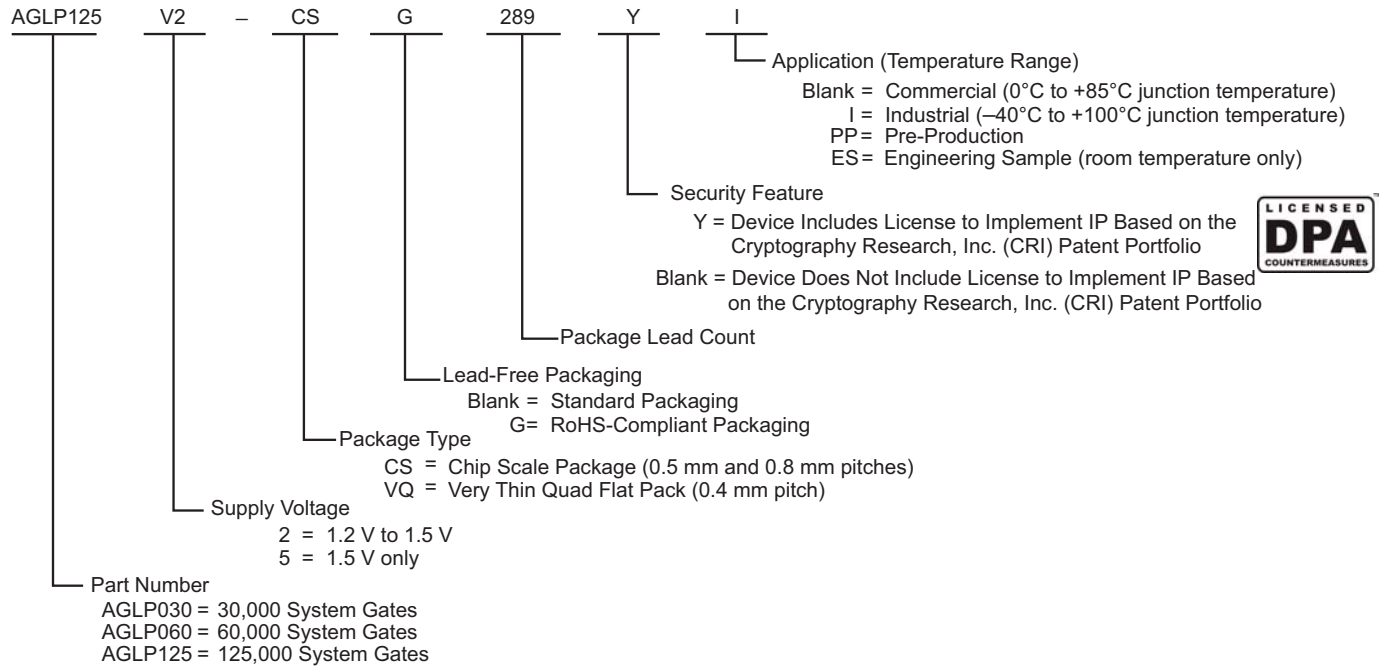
AGLP125 V2 – CS G 289 Y I

Application (Temperature Range)
Blank = Commercial (0°C to +85°C junction temperature)
I = Industrial (–40°C to +100°C junction temperature)
PP = Pre-Production
ES = Engineering Sample (room temperature only)

Security Feature
Y = Device Includes License to Implement IP Based on the Cryptography Research, Inc. (CRI) Patent Portfolio
Blank = Device Does Not Include License to Implement IP Based on the Cryptography Research, Inc. (CRI) Patent Portfolio

LICENSED DPA COUNTERMEASURES ™

Package Lead Count

Lead-Free Packaging
Blank = Standard Packaging
G= RoHS-Compliant Packaging

Package Type
CS = Chip Scale Package (0.5 mm and 0.8 mm pitches)
VQ = Very Thin Quad Flat Pack (0.4 mm pitch)

Supply Voltage
2 = 1.2 V to 1.5 V
5 = 1.5 V only

Part Number
AGLP030 = 30,000 System Gates
AGLP060 = 60,000 System Gates
AGLP125 = 125,000 System Gates